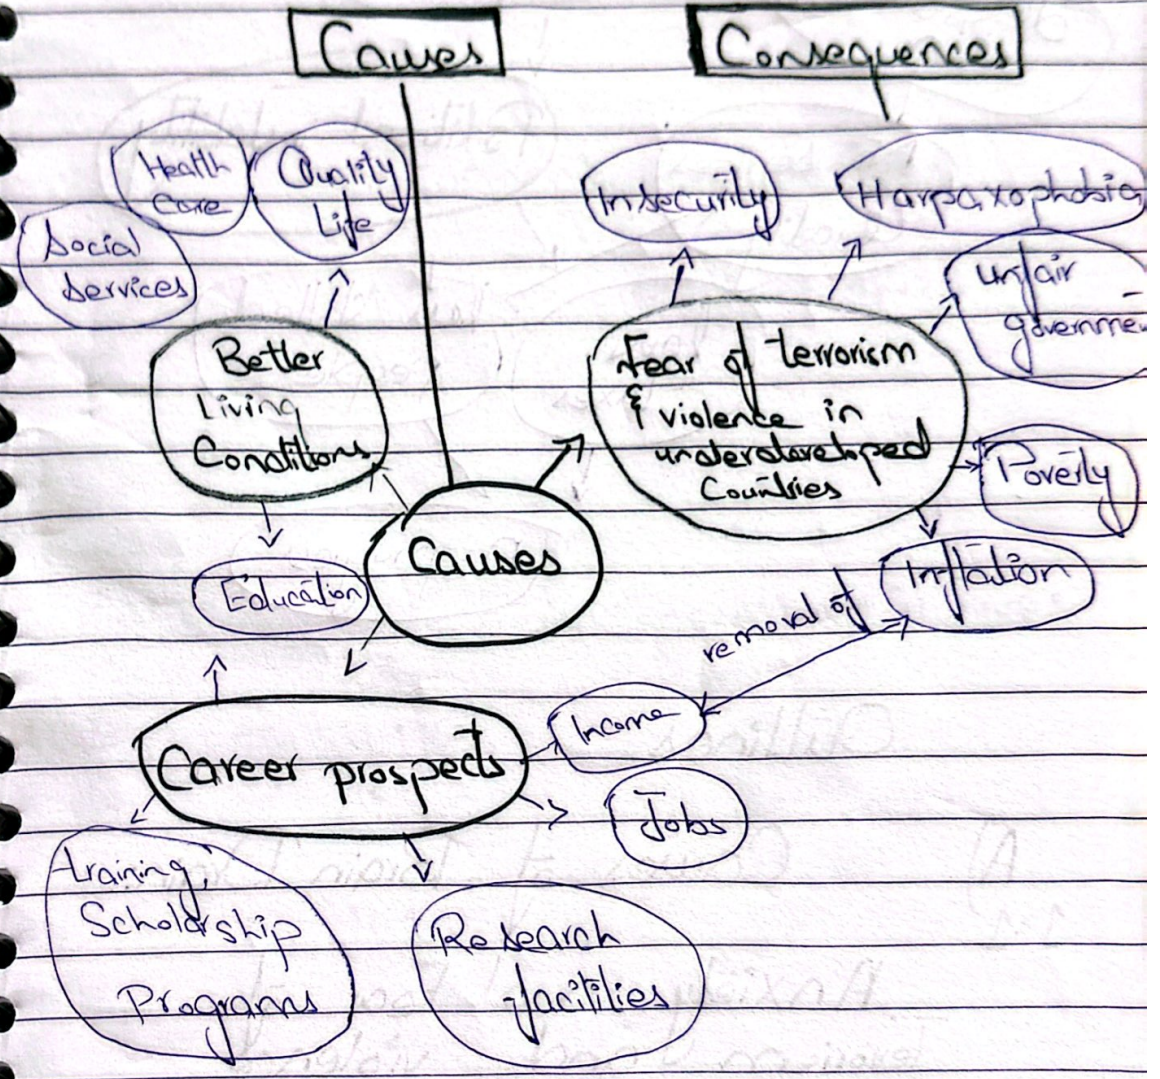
Causes

Consequences

Health Care

Quality Life

Social Services

Better Living Conditions

Education

Causes

Fear of terrorism & violence in underdeveloped Countries

Insecurity

Harpaxophobia

Unfair governme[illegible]

Poverty

Inflation

removal of

Income

Career prospects

Jobs

Training, Scholarship Programs

Research facilities